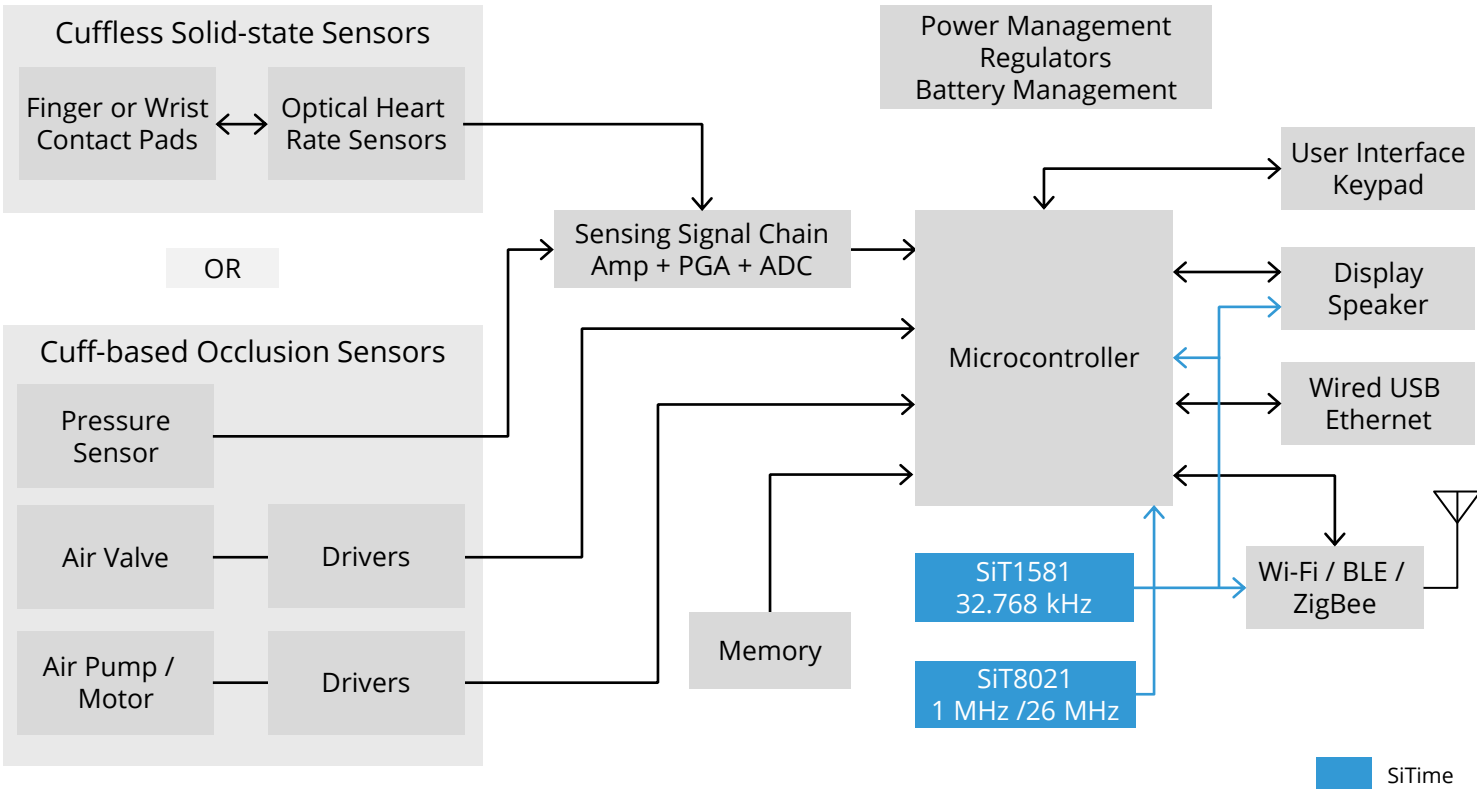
Cuffless Solid-state Sensors

Finger or Wrist Contact Pads

Optical Heart Rate Sensors

Power Management
Regulators
Battery Management

User Interface
Keypad

Sensing Signal Chain
Amp + PGA + ADC

OR

Display
Speaker

Cuff-based Occlusion Sensors

Microcontroller

Pressure Sensor

Wired USB
Ethernet

Air Valve

Drivers

SiT1581
32.768 kHz

Wi-Fi / BLE / ZigBee

Memory

Air Pump / Motor

Drivers

SiT8021
1 MHz /26 MHz

SiTime